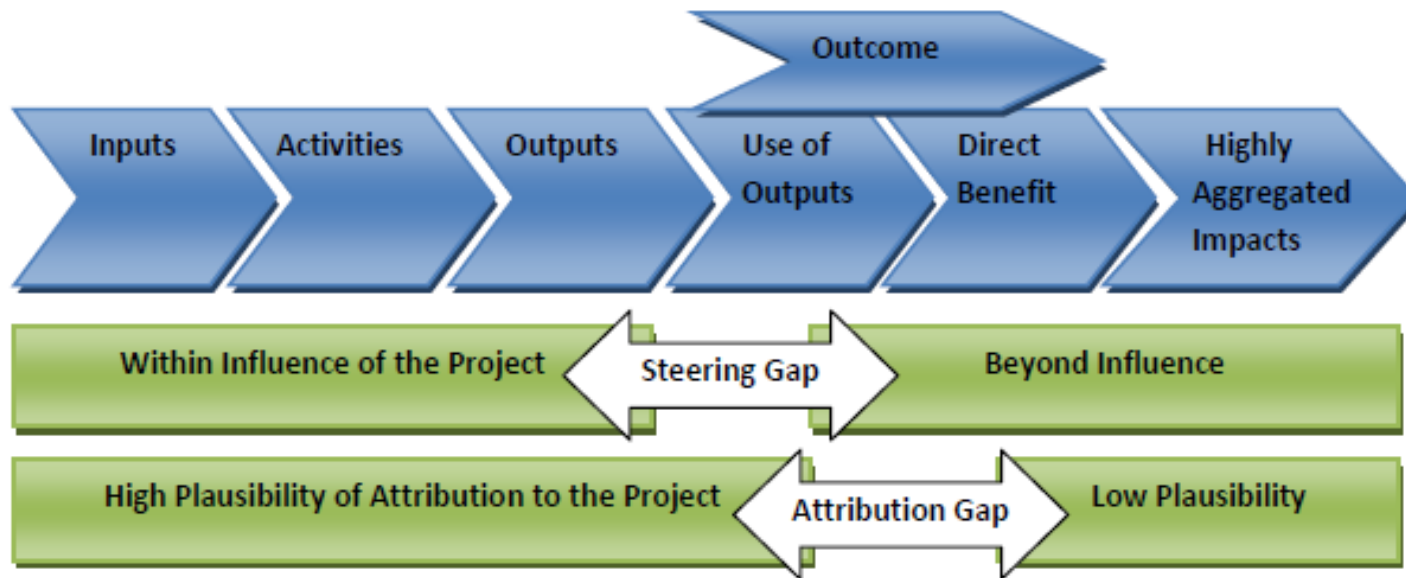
Outcome

Inputs

Activities

Outputs

Use of Outputs

Direct Benefit

Highly Aggregated Impacts

Within Influence of the Project

Steering Gap

Beyond Influence

High Plausibility of Attribution to the Project

Attribution Gap

Low Plausibility